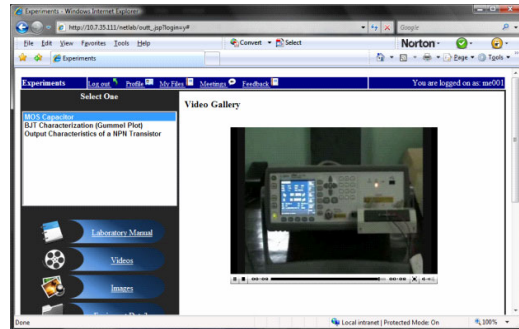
Experiments - Windows Internet Explorer
http://10.7.35.111/netlab/outt_jsp?login=y#
Google
File Edit View Favorites Tools Help
Convert Select
Norton
Experiments
Page Tools
Experiments Log out Profile My Files Meetings Feedback You are logged on as: me001
Select One
MOS Capacitor
BJT Characterization (Gummel Plot)
Output Characteristics of a NPN Transistor
Video Gallery
Laboratory Manual
Videos
Images
00:00 00:00
Done
Local intranet | Protected Mode: On
100%